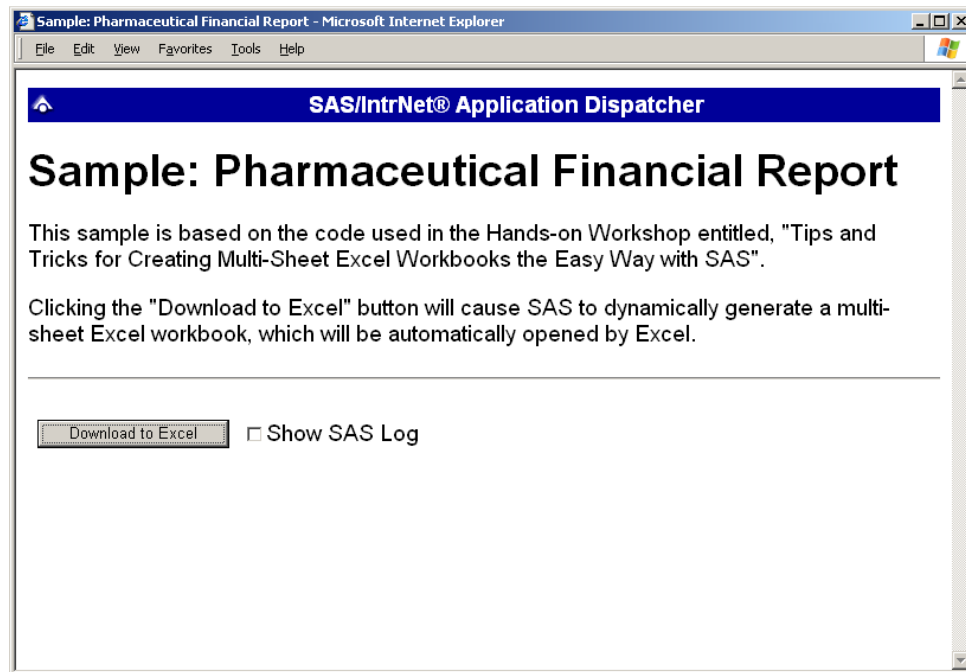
Sample: Pharmaceutical Financial Report - Microsoft Internet Explorer

File Edit View Favorites Tools Help

SAS/IntrNet® Application Dispatcher

Sample: Pharmaceutical Financial Report

This sample is based on the code used in the Hands-on Workshop entitled, "Tips and Tricks for Creating Multi-Sheet Excel Workbooks the Easy Way with SAS".

Clicking the "Download to Excel" button will cause SAS to dynamically generate a multi-sheet Excel workbook, which will be automatically opened by Excel.

Download to Excel

Show SAS Log